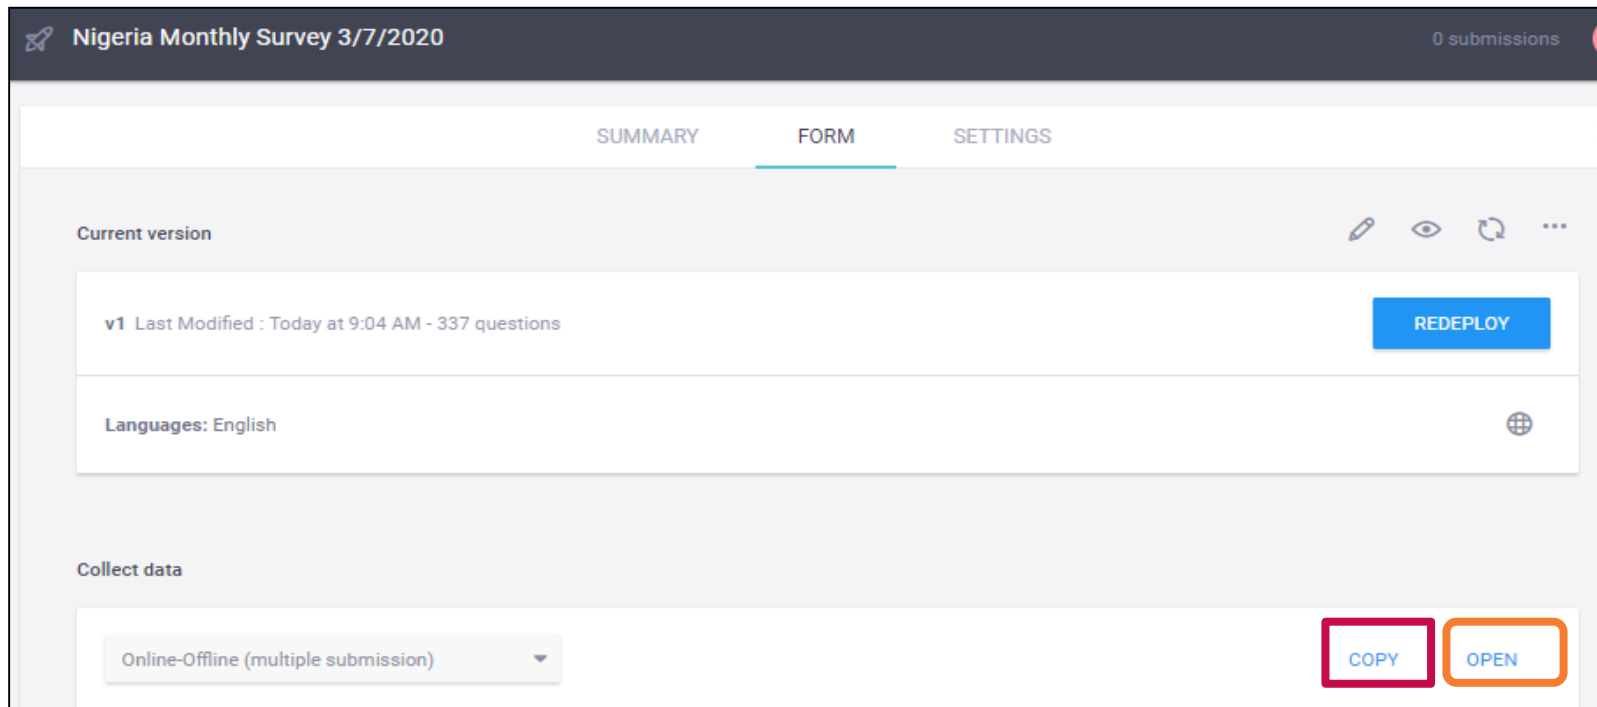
Nigeria Monthly Survey 3/7/2020

0 submissions

SUMMARY FORM SETTINGS

Current version

v1 Last Modified : Today at 9:04 AM - 337 questions

REDEPLOY

Languages: English

Collect data

Online-Offline (multiple submission)

COPY

OPEN